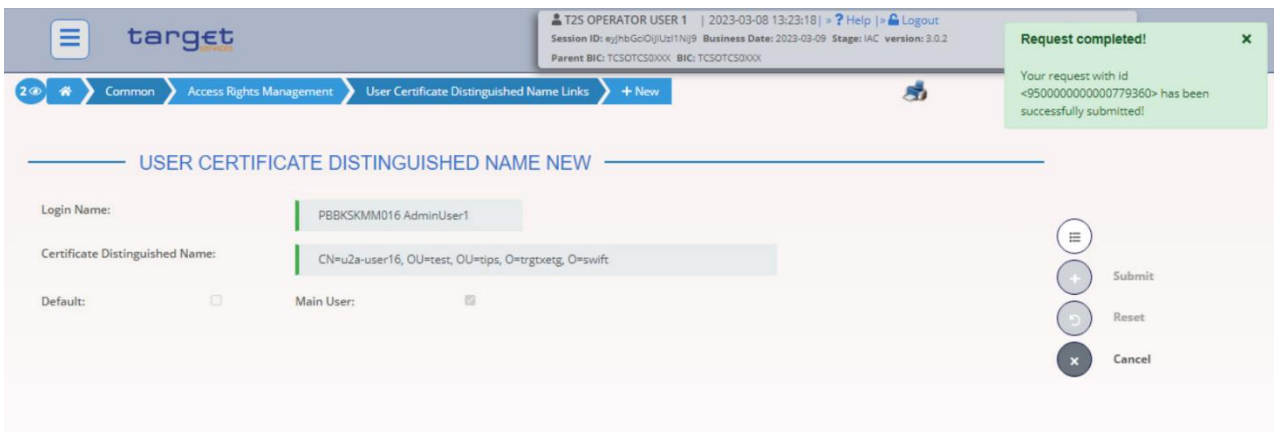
target

T2S OPERATOR USER 1 | 2023-03-08 13:23:18 | » ? Help | » Logout
Session ID: eyJhbGciOiJIUzI1NiJ9 Business Date: 2023-03-09 Stage: IAC version: 3.0.2
Parent BIC: TCSOTCS0XXX BIC: TCSOTCS0XXX

Request completed! ×
Your request with id <950000000000779360> has been successfully submitted!

2 Common Access Rights Management User Certificate Distinguished Name Links + New

USER CERTIFICATE DISTINGUISHED NAME NEW

Login Name: PBBKSKMM016 AdminUser1

Certificate Distinguished Name: CN=u2a-user16, OU=test, OU=tips, O=trgtxetg, O=swift

Default:

Main User:

Submit

Reset

Cancel